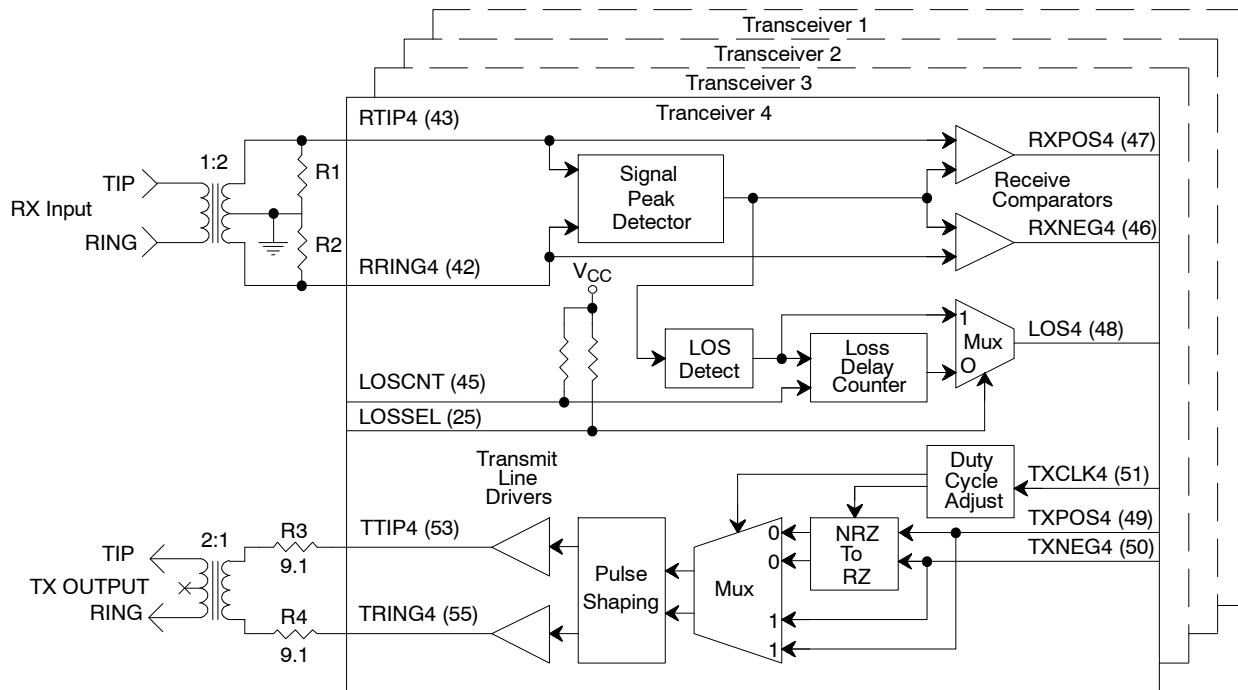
Transceiver 1
Transceiver 2
Transceiver 3
Tranceiver 4
RTIP4 (43)
TIP
1:2
R1
RX Input
RING
R2
RRING4 (42)
Signal Peak Detector
RXPOS4 (47)
Receive Comparators
RXNEG4 (46)
$V_{CC}$
LOS Detect
Loss Delay Counter
1
Mux
O
LOS4 (48)
LOSCNT (45)
LOSSEL (25)
Transmit Line Drivers
Duty Cycle Adjust
TXCLK4 (51)
TXPOS4 (49)
TXNEG4 (50)
TIP
2:1
R3
9.1
TTIP4 (53)
0
0
NRZ To RZ
TX OUTPUT
Pulse Shaping
Mux
RING
R4
9.1
TRING4 (55)
1
1